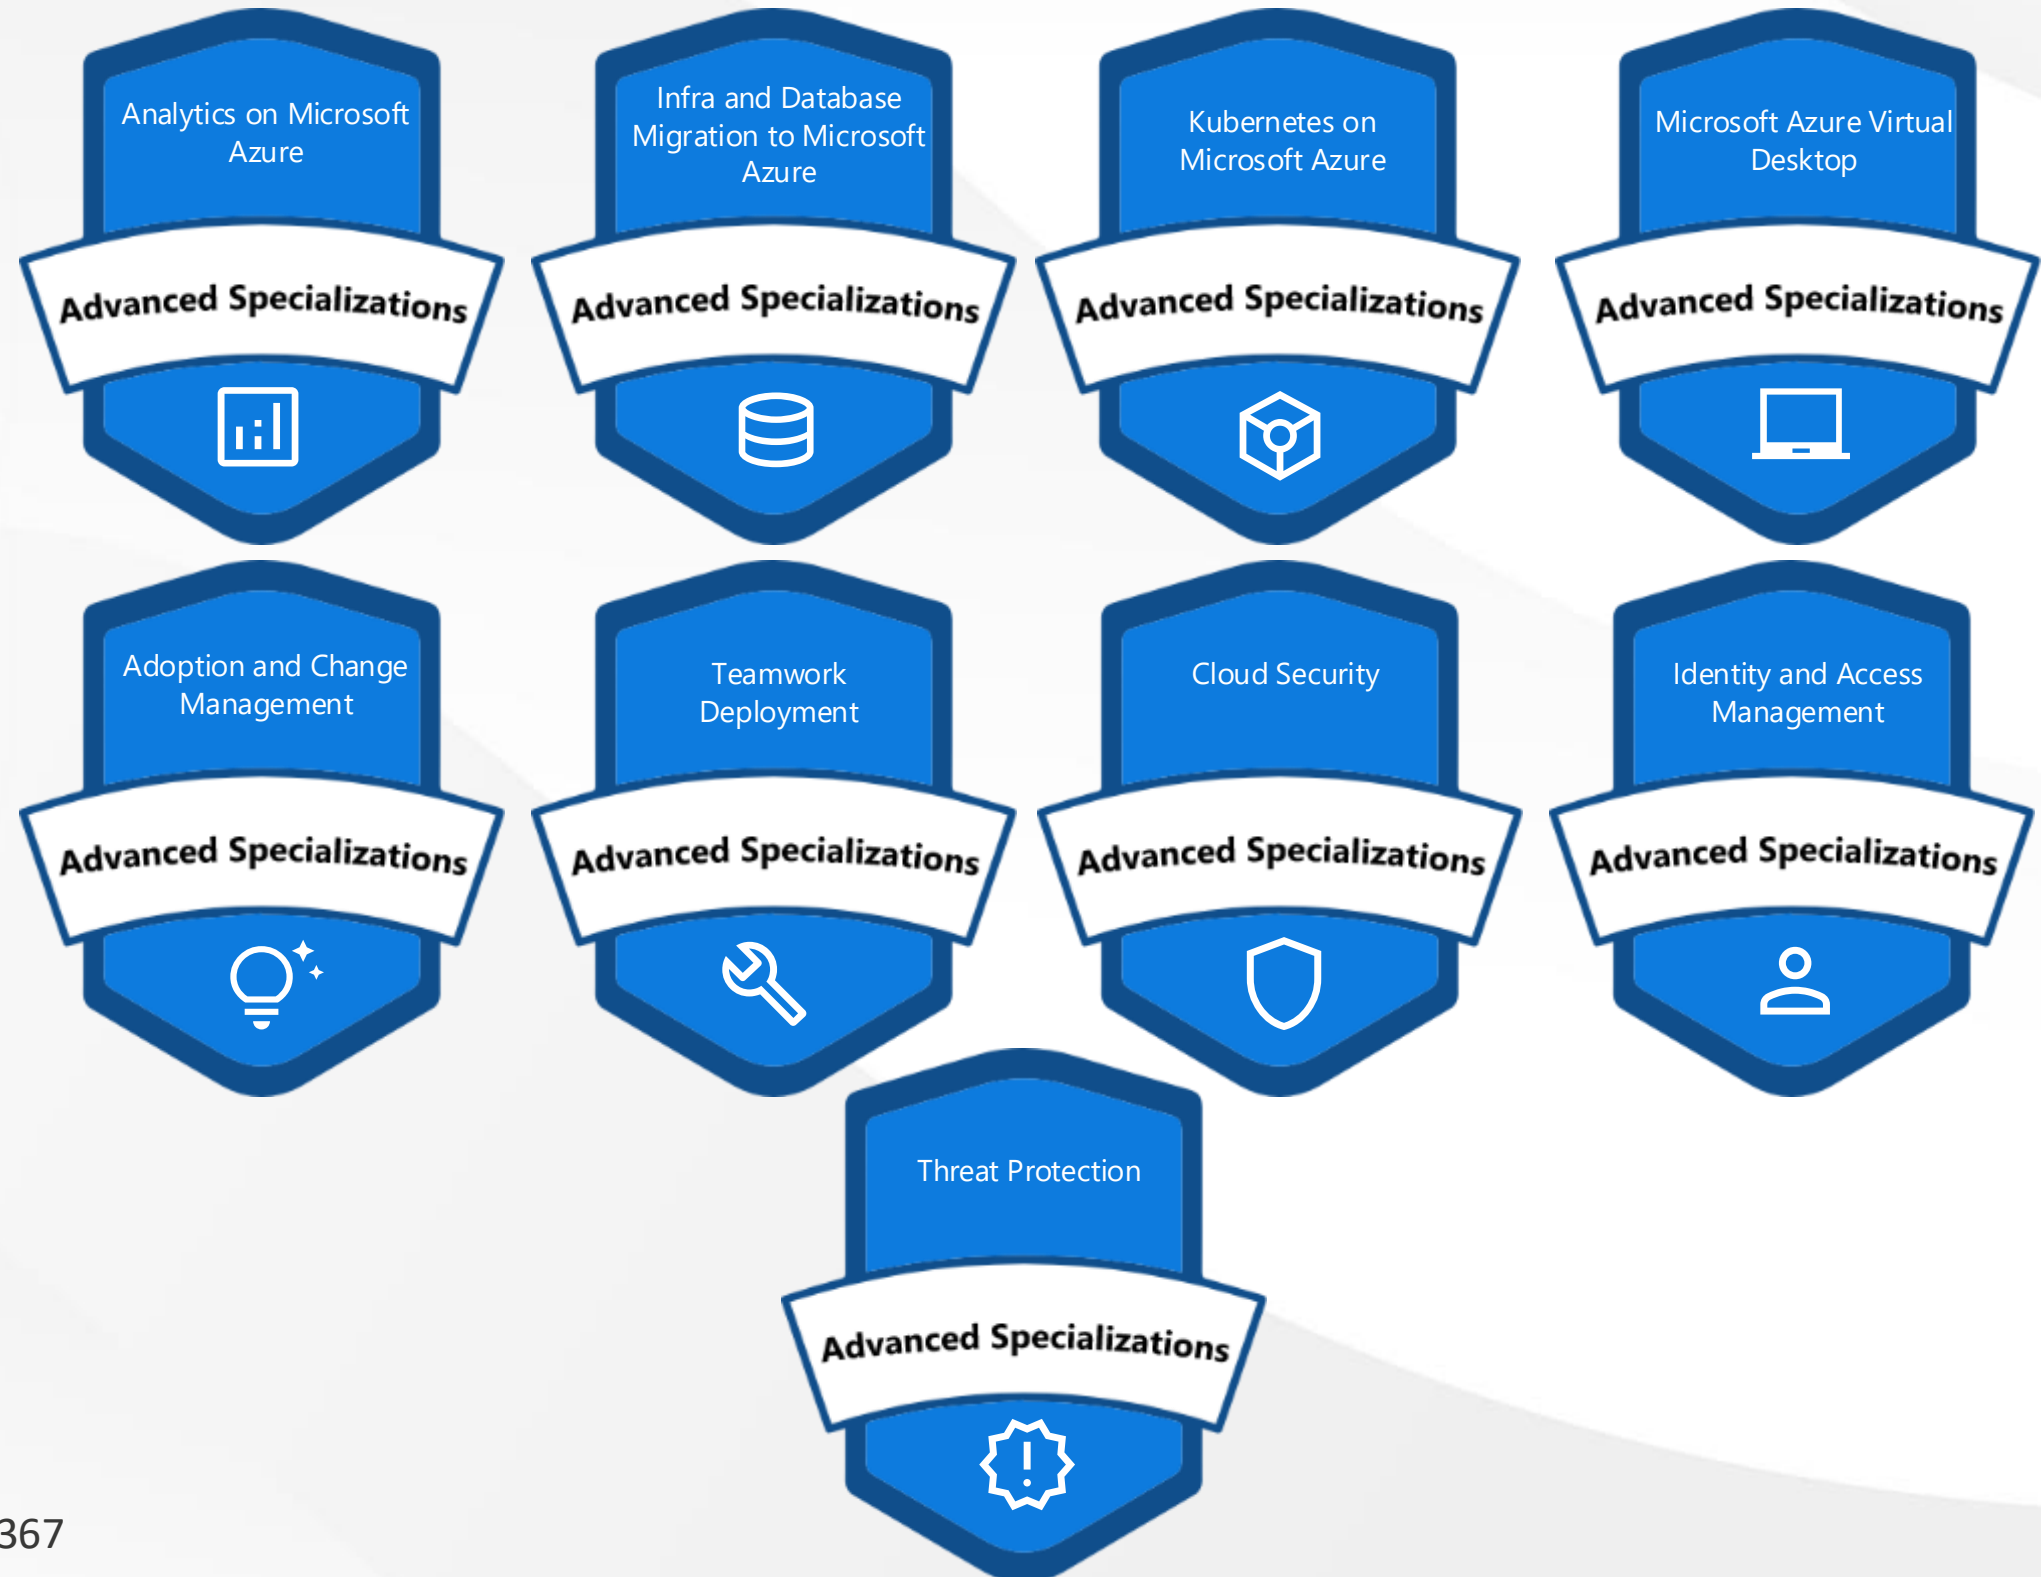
Analytics on Microsoft Azure

Advanced Specializations

Infra and Database Migration to Microsoft Azure

Advanced Specializations

Kubernetes on Microsoft Azure

Advanced Specializations

Microsoft Azure Virtual Desktop

Advanced Specializations

Adoption and Change Management

Advanced Specializations

Teamwork Deployment

Advanced Specializations

Cloud Security

Advanced Specializations

Identity and Access Management

Advanced Specializations

Threat Protection

Advanced Specializations

367